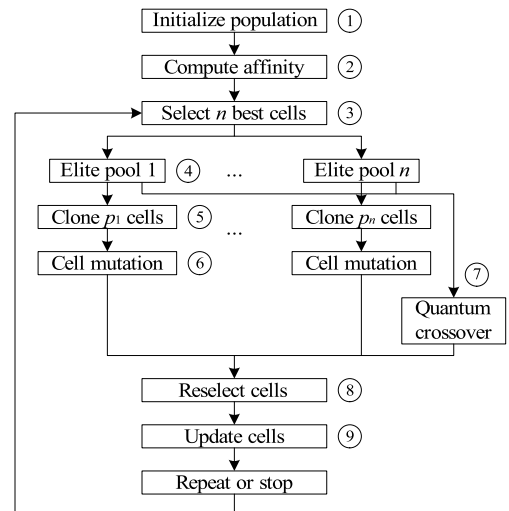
Initialize population ①

Compute affinity ②

Select $n$ best cells ③

Elite pool 1 ④ … Elite pool $n$

Clone $p_1$ cells ⑤ … Clone $p_n$ cells

Cell mutation ⑥ Cell mutation

⑦ Quantum crossover

Reselect cells ⑧

Update cells ⑨

Repeat or stop